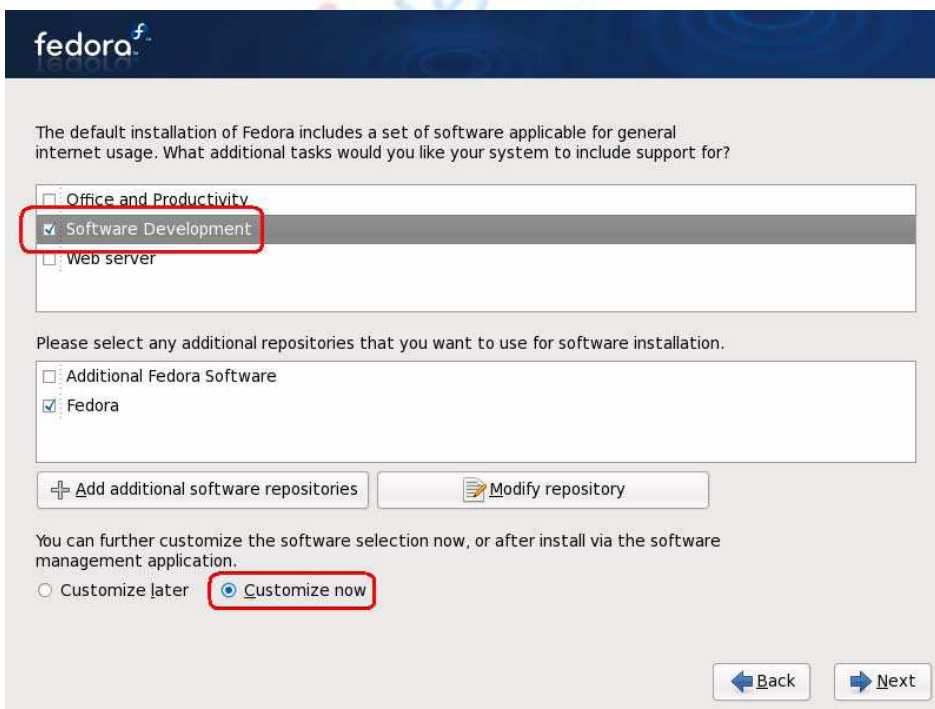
fedora

The default installation of Fedora includes a set of software applicable for general internet usage. What additional tasks would you like your system to include support for?

Office and Productivity
Software Development
Web server

Please select any additional repositories that you want to use for software installation.

Additional Fedora Software
Fedora

Add additional software repositories
Modify repository

You can further customize the software selection now, or after install via the software management application.

Customize later
Customize now

Back
Next